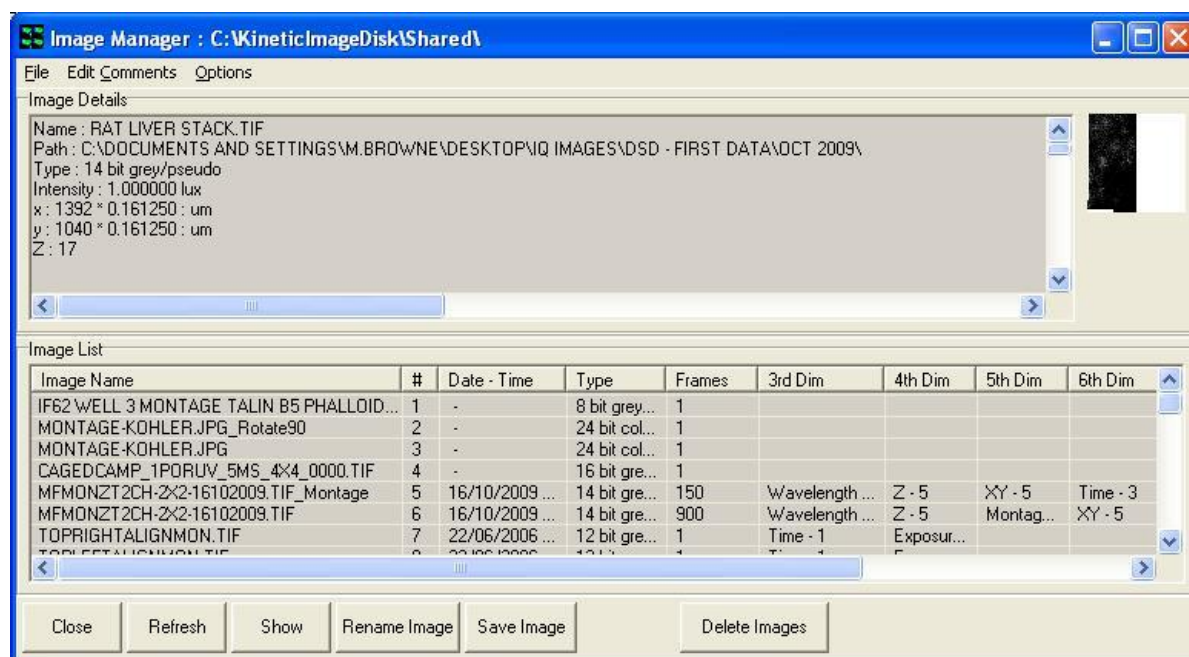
Image Manager : C:\KineticImageDisk\Shared\

File Edit Comments Options

Image Details

Name : RAT LIVER STACK.TIF
Path : C:\DOCUMENTS AND SETTINGS\M.BROWNE\DESKTOP\IQ IMAGES\DSD - FIRST DATA\OCT 2009\
Type : 14 bit grey/pseudo
Intensity : 1.000000 lux
x : 1392 * 0.161250 : um
y : 1040 * 0.161250 : um
Z : 17

Image List

| Image Name | # | Date - Time | Type | Frames | 3rd Dim | 4th Dim | 5th Dim | 6th Dim |
|---|---|---|---|---|---|---|---|---|
| IF62 WELL 3 MONTAGE TALIN B5 PHALLOID... | 1 | - | 8 bit grey... | 1 | | | | |
| MONTAGE-KOHLER.JPG_Rotate90 | 2 | - | 24 bit col... | 1 | | | | |
| MONTAGE-KOHLER.JPG | 3 | - | 24 bit col... | 1 | | | | |
| CAGEDCAMP_1PORUV_5MS_4X4_0000.TIF | 4 | - | 16 bit gre... | 1 | | | | |
| MFMONZT2CH-2X2-16102009.TIF_Montage | 5 | 16/10/2009 ... | 14 bit gre... | 150 | Wavelength ... | Z - 5 | XY - 5 | Time - 3 |
| MFMONZT2CH-2X2-16102009.TIF | 6 | 16/10/2009 ... | 14 bit gre... | 900 | Wavelength ... | Z - 5 | Montag... | XY - 5 |
| TOPRIGHTALIGNMON.TIF | 7 | 22/06/2006 ... | 12 bit gre... | 1 | Time - 1 | Exposur... | | |
| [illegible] | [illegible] | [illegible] | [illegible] | 1 | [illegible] | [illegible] | | |

Close Refresh Show Rename Image Save Image Delete Images